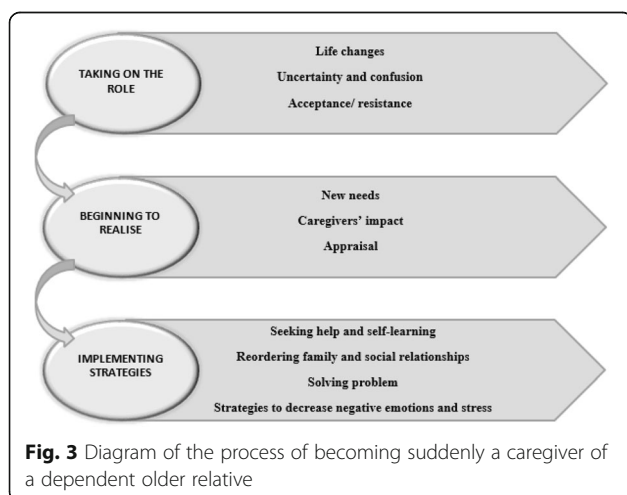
TAKING ON THE ROLE

Life changes

Uncertainty and confusion

Acceptance/ resistance

BEGINNING TO REALISE

New needs

Caregivers' impact

Appraisal

IMPLEMENTING STRATEGIES

Seeking help and self-learning

Reordering family and social relationships

Solving problem

Strategies to decrease negative emotions and stress

**Fig. 3** Diagram of the process of becoming suddenly a caregiver of a dependent older relative